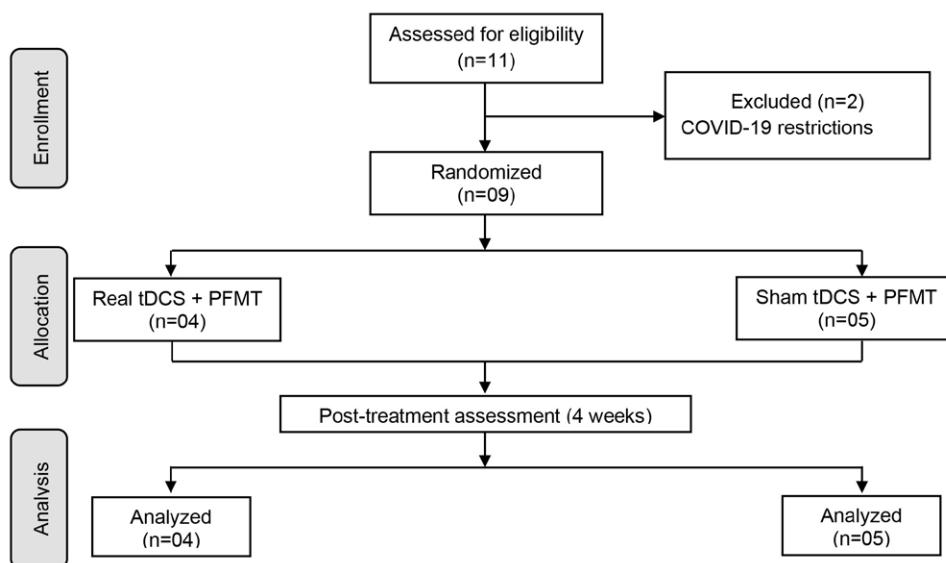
Enrollment

Assessed for eligibility (n=11)

Excluded (n=2) COVID-19 restrictions

Randomized (n=09)

Allocation

Real tDCS + PFMT (n=04)

Sham tDCS + PFMT (n=05)

Post-treatment assessment (4 weeks)

Analysis

Analyzed (n=04)

Analyzed (n=05)